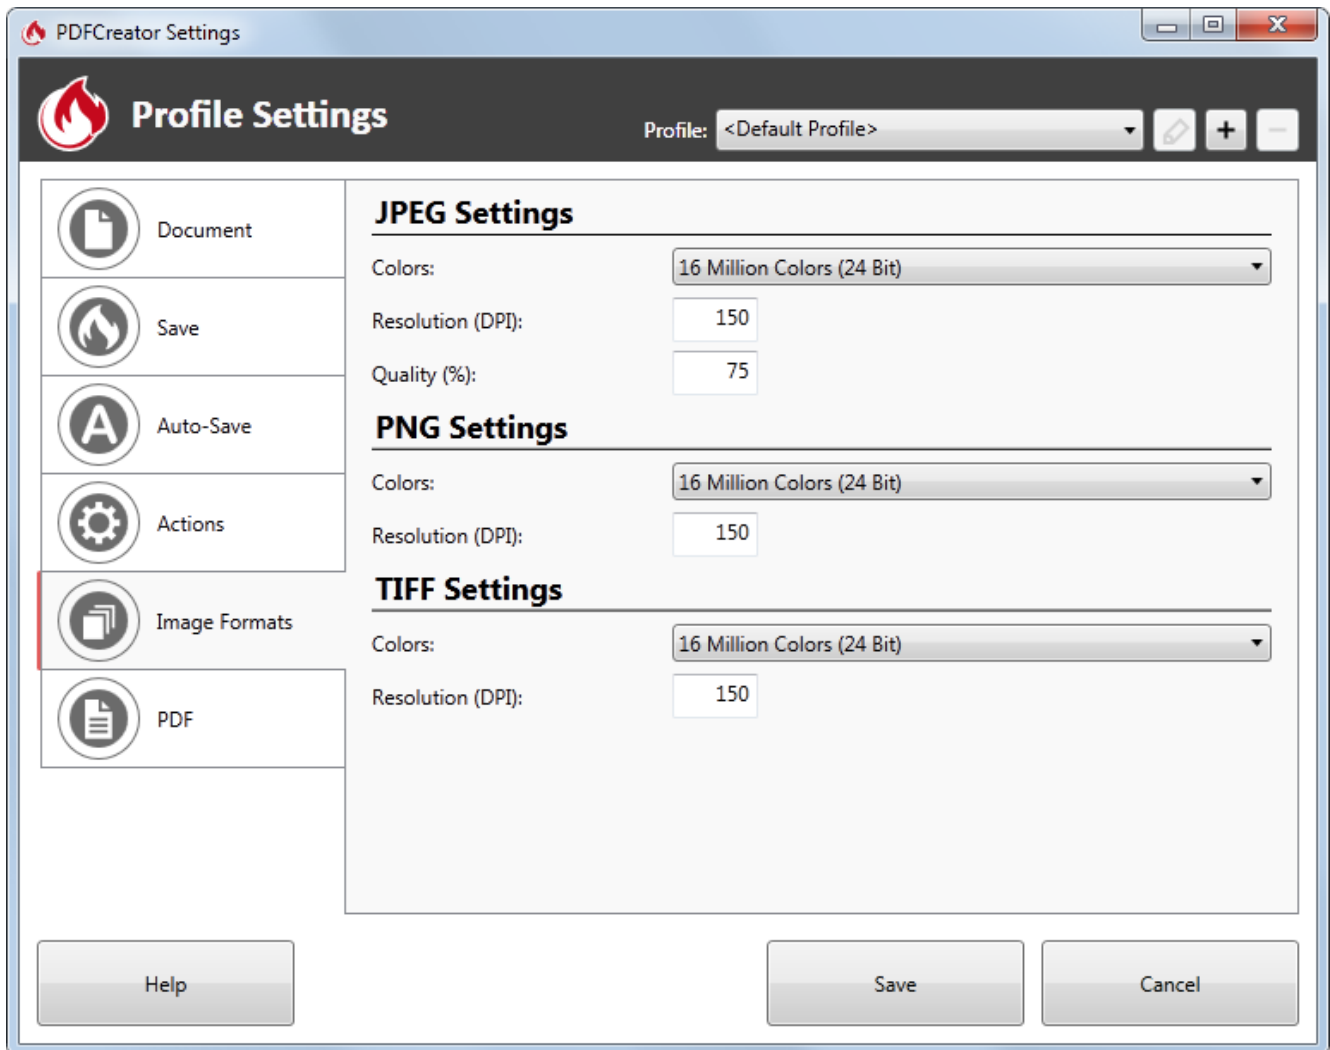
PDFCreator Settings

Profile Settings

Profile: <Default Profile>

+

Document

Save

Auto-Save

Actions

Image Formats

PDF

JPEG Settings

Colors: 16 Million Colors (24 Bit)

Resolution (DPI): 150

Quality (%): 75

PNG Settings

Colors: 16 Million Colors (24 Bit)

Resolution (DPI): 150

TIFF Settings

Colors: 16 Million Colors (24 Bit)

Resolution (DPI): 150

Help

Save

Cancel